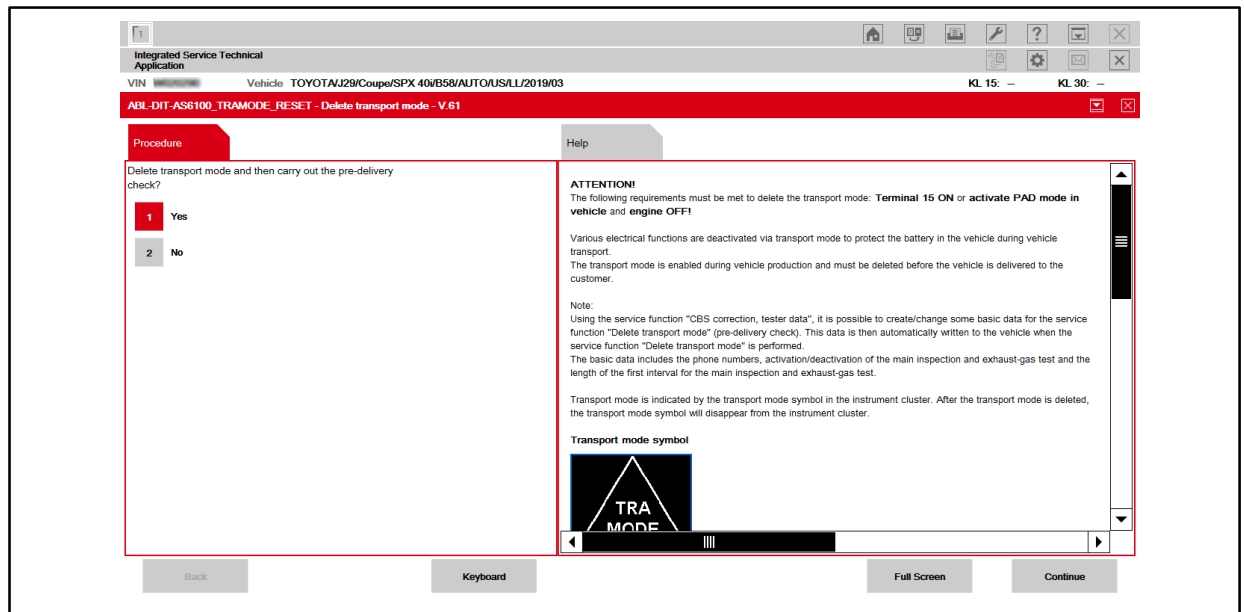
1

Integrated Service Technical Application

VIN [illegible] Vehicle TOYOTA/J29/Coupe/SPX 40i/B58/AUTO/US/LL/2019/03 KL 15: -- KL 30: --

ABL-DIT-AS6100_TRAMODE_RESET - Delete transport mode - V.61

Procedure

Help

Delete transport mode and then carry out the pre-delivery check?

1 Yes

2 No

ATTENTION!
The following requirements must be met to delete the transport mode: Terminal 15 ON or activate PAD mode in vehicle and engine OFF!

Various electrical functions are deactivated via transport mode to protect the battery in the vehicle during vehicle transport.
The transport mode is enabled during vehicle production and must be deleted before the vehicle is delivered to the customer.

Note:
Using the service function "CBS correction, tester data", it is possible to create/change some basic data for the service function "Delete transport mode" (pre-delivery check). This data is then automatically written to the vehicle when the service function "Delete transport mode" is performed.
The basic data includes the phone numbers, activation/deactivation of the main inspection and exhaust-gas test and the length of the first interval for the main inspection and exhaust-gas test.

Transport mode is indicated by the transport mode symbol in the instrument cluster. After the transport mode is deleted, the transport mode symbol will disappear from the instrument cluster.

Transport mode symbol

TRA
MODE

Back

Keyboard

Full Screen

Continue